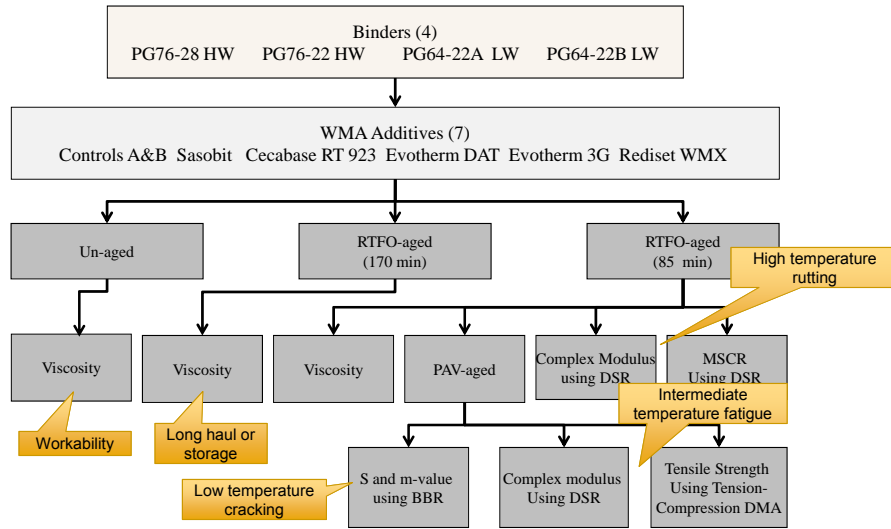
Binders (4)
PG76-28 HW PG76-22 HW PG64-22A LW PG64-22B LW

WMA Additives (7)
Controls A&B Sasobit Cecabase RT 923 Evotherm DAT Evotherm 3G Rediset WMX

Un-aged

RTFO-aged (170 min)

RTFO-aged (85 min)

High temperature rutting

Viscosity

Viscosity

Viscosity

PAV-aged

Complex Modulus using DSR

MSCR Using DSR

Workability

Long haul or storage

Intermediate temperature fatigue

Low temperature cracking

S and m-value using BBR

Complex modulus Using DSR

Tensile Strength Using Tension-Compression DMA